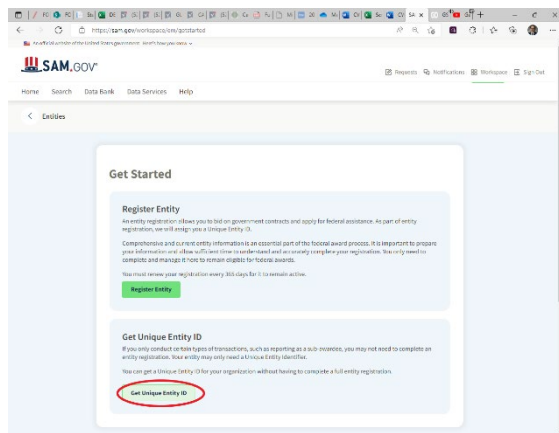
https://sam.gov/workspace/ere/getstarted

An official website of the United States government Here's how you know

SAM.GOV

Requests Notifications Workspace Sign Out

Home Search Data Bank Data Services Help

Entities

Get Started

Register Entity

An entity registration allows you to bid on government contracts and apply for federal assistance. As part of entity registration, we will assign you a Unique Entity ID.

Comprehensive and current entity information is an essential part of the federal award process. It is important to prepare your information and allow sufficient time to understand and accurately complete your registration. You only need to complete and manage it here to remain eligible for federal awards.

You must renew your registration every 365 days for it to remain active.

Register Entity

Get Unique Entity ID

If you only conduct certain types of transactions, such as reporting as a sub-awardee, you may not need to complete an entity registration. Your entity may only need a Unique Entity Identifier.

You can get a Unique Entity ID for your organization without having to complete a full entity registration.

Get Unique Entity ID